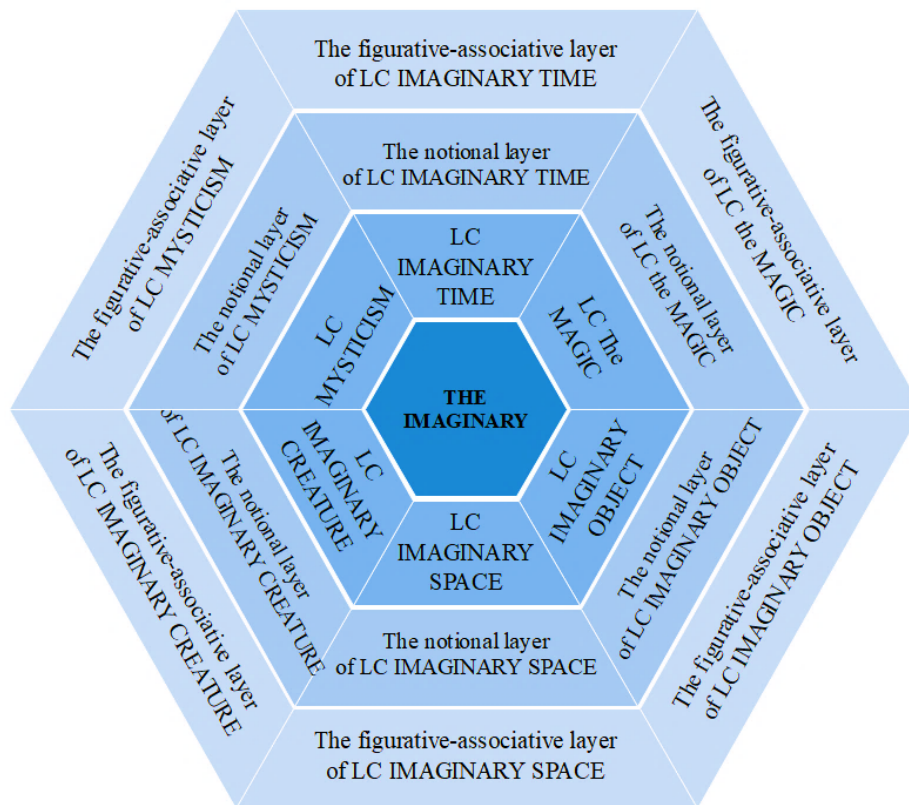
The figurative-associative layer of LC IMAGINARY TIME

The figurative-associative layer of LC MYSTICISM

The figurative-associative layer of LC the MAGIC

The notional layer of LC IMAGINARY TIME

The notional layer of LC MYSTICISM

The notional layer of LC the MAGIC

LC IMAGINARY TIME

LC MYSTICISM

LC The MAGIC

THE IMAGINARY

LC IMAGINARY CREATURE

LC IMAGINARY OBJECT

LC IMAGINARY SPACE

The figurative-associative layer of LC IMAGINARY CREATURE

The notional layer of LC IMAGINARY CREATURE

The notional layer of LC IMAGINARY OBJECT

The figurative-associative layer of LC IMAGINARY OBJECT

The notional layer of LC IMAGINARY SPACE

The figurative-associative layer of LC IMAGINARY SPACE